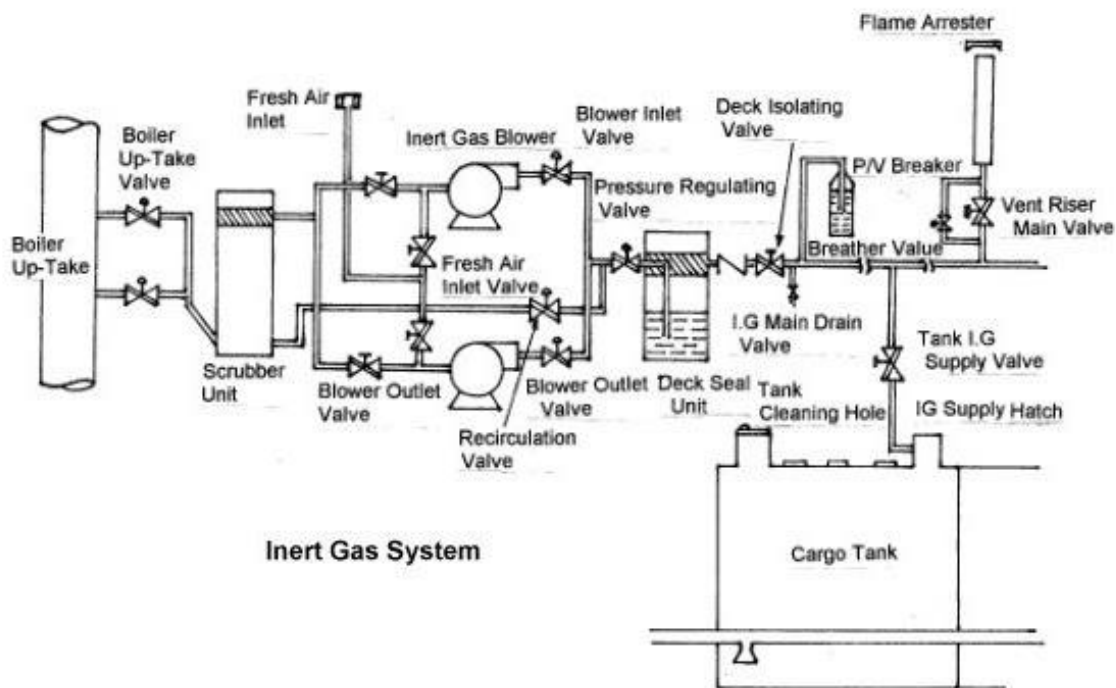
Flame Arrester

Fresh Air Inlet

Blower Inlet Valve

Deck Isolating Valve

Boiler Up-Take Valve

Inert Gas Blower

P/V Breaker

Pressure Regulating Valve

Vent Riser Main Valve

Boiler Up-Take

Breather Value

Fresh Air Inlet Valve

I.G Main Drain Valve

Tank I.G Supply Valve

Scrubber Unit

Blower Outlet Valve

Blower Outlet Valve

Deck Seal Unit

Tank Cleaning Hole

IG Supply Hatch

Recirculation Valve

Inert Gas System

Cargo Tank